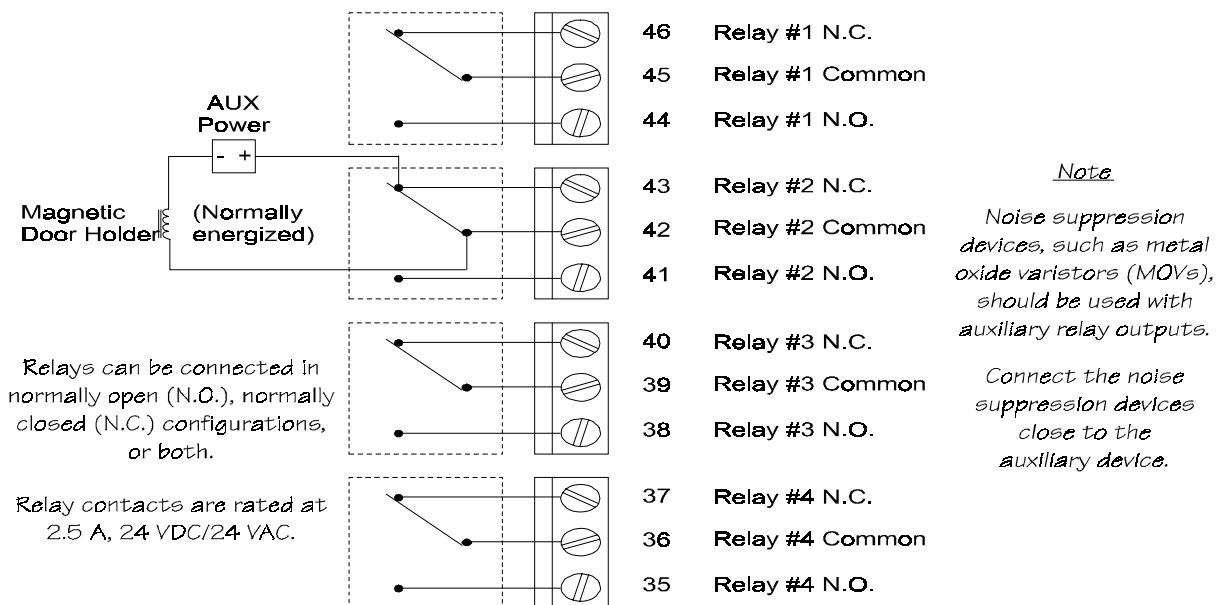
AUX Power

- +

Magnetic Door Holder

(Normally energized)

46 Relay #1 N.C.

45 Relay #1 Common

44 Relay #1 N.O.

43 Relay #2 N.C.

42 Relay #2 Common

41 Relay #2 N.O.

40 Relay #3 N.C.

39 Relay #3 Common

38 Relay #3 N.O.

37 Relay #4 N.C.

36 Relay #4 Common

35 Relay #4 N.O.

Relays can be connected in normally open (N.O.), normally closed (N.C.) configurations, or both.

Relay contacts are rated at 2.5 A, 24 VDC/24 VAC.

Note

Noise suppression devices, such as metal oxide varistors (MOVs), should be used with auxiliary relay outputs.

Connect the noise suppression devices close to the auxiliary device.